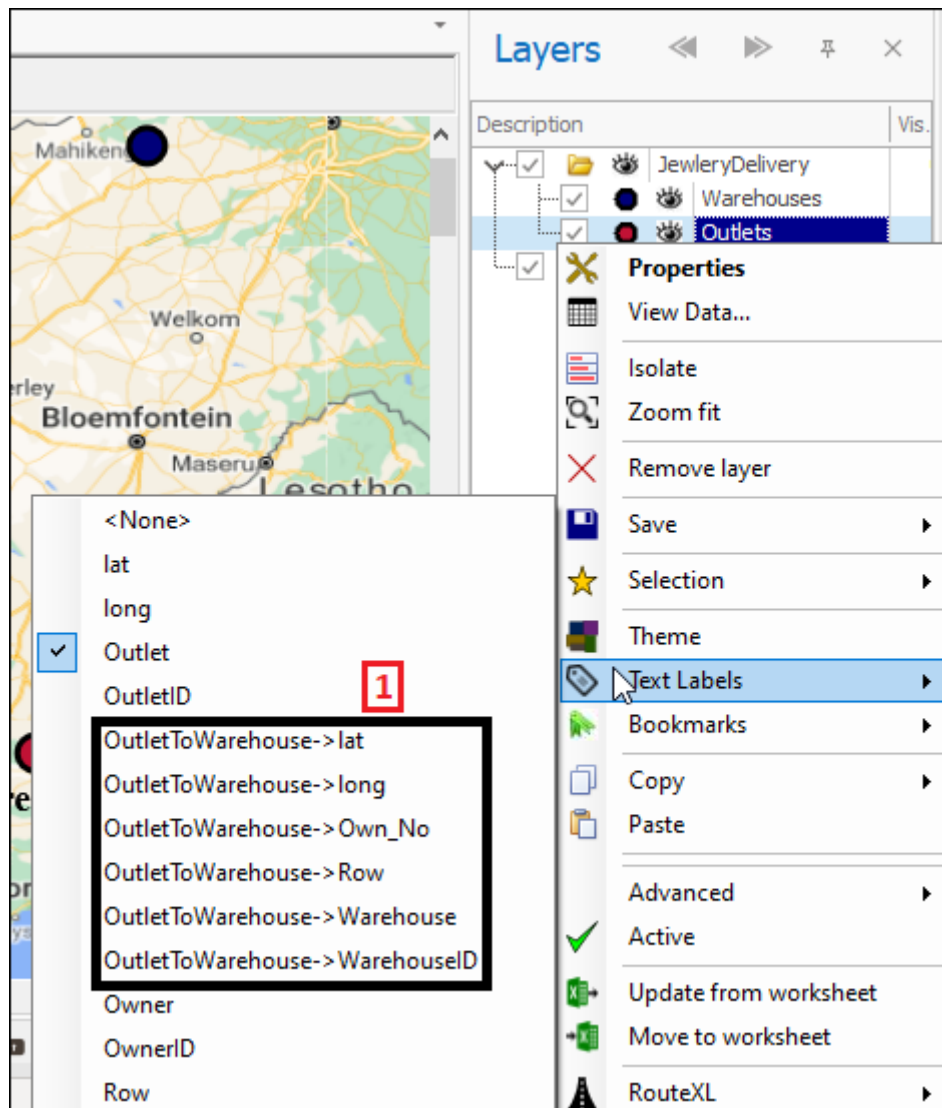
Mahikeng

Welkom

rley

Bloemfontein

Maseru

Lesotho

Layers

Description

Vis.

JewleryDelivery

Warehouses

Outlets

Properties

View Data...

Isolate

Zoom fit

Remove layer

Save

Selection

Theme

Text Labels

Bookmarks

Copy

Paste

Advanced

Active

Update from worksheet

Move to worksheet

RouteXL

<None>

lat

long

Outlet

OutletID

1

OutletToWarehouse->lat

OutletToWarehouse->long

OutletToWarehouse->Own_No

OutletToWarehouse->Row

OutletToWarehouse->Warehouse

OutletToWarehouse->WarehouseID

Owner

OwnerID

Row